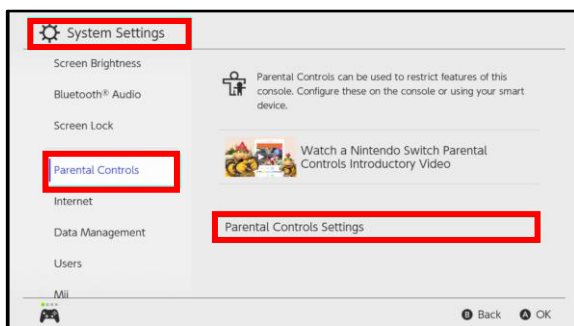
System Settings

Screen Brightness

Bluetooth® Audio

Screen Lock

Parental Controls

Internet

Data Management

Users

Mii

Parental Controls can be used to restrict features of this console. Configure these on the console or using your smart device.

Watch a Nintendo Switch Parental Controls Introductory Video

Parental Controls Settings

B Back A OK